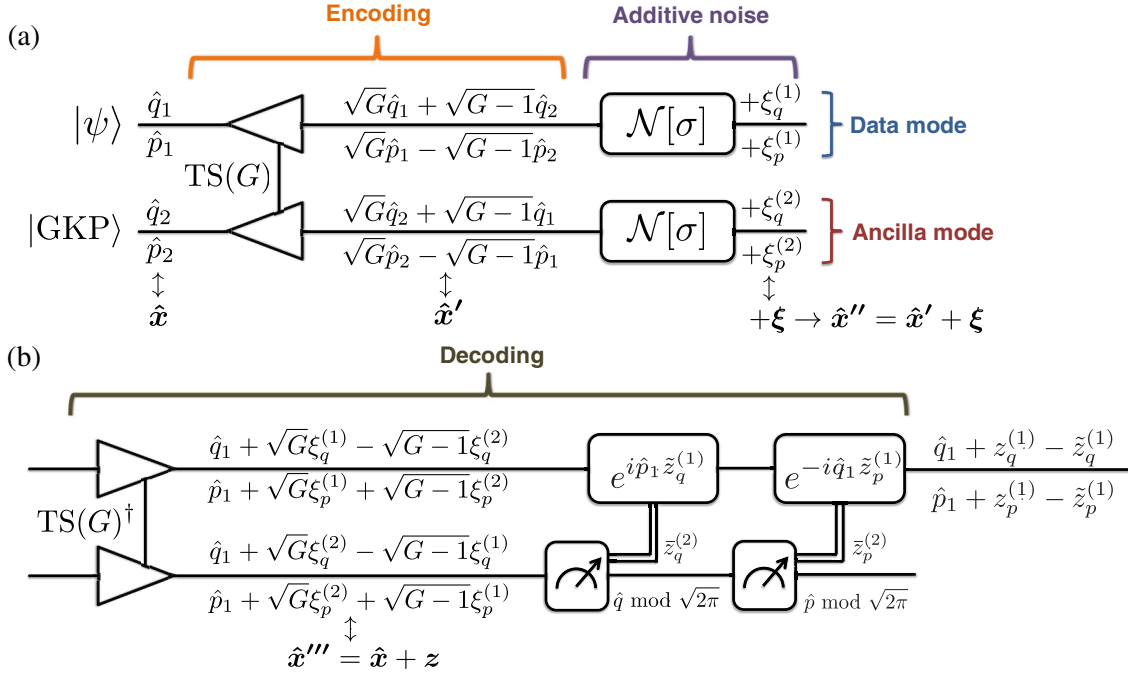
(a)

Encoding

Additive noise

$|\psi\rangle$ $\hat{q}_1$ $\hat{p}_1$

$\sqrt{G}\hat{q}_1 + \sqrt{G-1}\hat{q}_2$

$\sqrt{G}\hat{p}_1 - \sqrt{G-1}\hat{p}_2$

$\mathcal{N}[\sigma]$

$+\xi_q^{(1)}$ $+\xi_p^{(1)}$

Data mode

$\mathrm{TS}(G)$

$|\mathrm{GKP}\rangle$ $\hat{q}_2$ $\hat{p}_2$

$\sqrt{G}\hat{q}_2 + \sqrt{G-1}\hat{q}_1$

$\sqrt{G}\hat{p}_2 - \sqrt{G-1}\hat{p}_1$

$\mathcal{N}[\sigma]$

$+\xi_q^{(2)}$ $+\xi_p^{(2)}$

Ancilla mode

$\updownarrow$ $\hat{\boldsymbol{x}}$

$\updownarrow$ $\hat{\boldsymbol{x}}'$

$\updownarrow$ $+\boldsymbol{\xi} \rightarrow \hat{\boldsymbol{x}}'' = \hat{\boldsymbol{x}}' + \boldsymbol{\xi}$

(b)

Decoding

$\hat{q}_1 + \sqrt{G}\xi_q^{(1)} - \sqrt{G-1}\xi_q^{(2)}$

$\hat{p}_1 + \sqrt{G}\xi_p^{(1)} + \sqrt{G-1}\xi_p^{(2)}$

$e^{i\hat{p}_1\tilde{z}_q^{(1)}}$

$e^{-i\hat{q}_1\tilde{z}_p^{(1)}}$

$\hat{q}_1 + z_q^{(1)} - \tilde{z}_q^{(1)}$

$\hat{p}_1 + z_p^{(1)} - \tilde{z}_p^{(1)}$

$\mathrm{TS}(G)^\dagger$

$\hat{q}_1 + \sqrt{G}\xi_q^{(2)} - \sqrt{G-1}\xi_q^{(1)}$

$\hat{p}_1 + \sqrt{G}\xi_p^{(2)} + \sqrt{G-1}\xi_p^{(1)}$

$\bar{z}_q^{(2)}$

$\bar{z}_p^{(2)}$

$\hat{q} \bmod \sqrt{2\pi}$

$\hat{p} \bmod \sqrt{2\pi}$

$\updownarrow$

$\hat{\boldsymbol{x}}''' = \hat{\boldsymbol{x}} + \boldsymbol{z}$